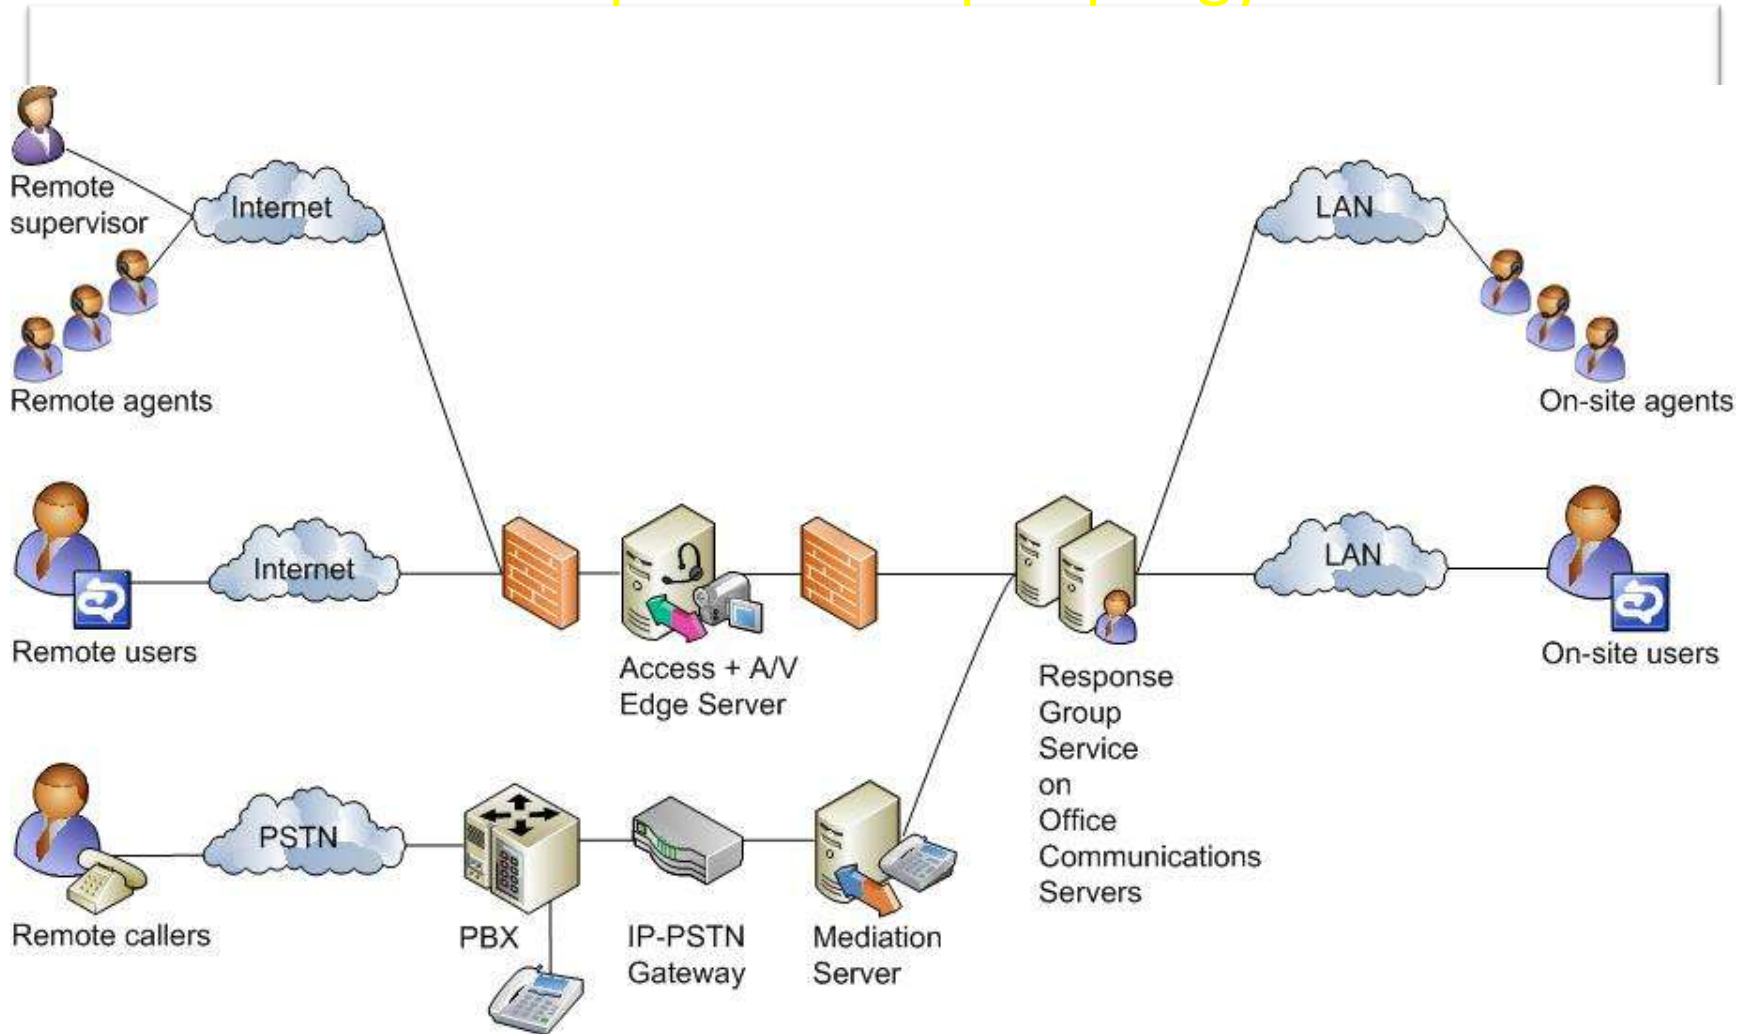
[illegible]

Remote supervisor

Internet

Remote agents

LAN

On-site agents

Remote users

Internet

Access + A/V Edge Server

Response Group Service on Office Communications Servers

LAN

On-site users

Remote callers

PSTN

PBX

IP-PSTN Gateway

Mediation Server